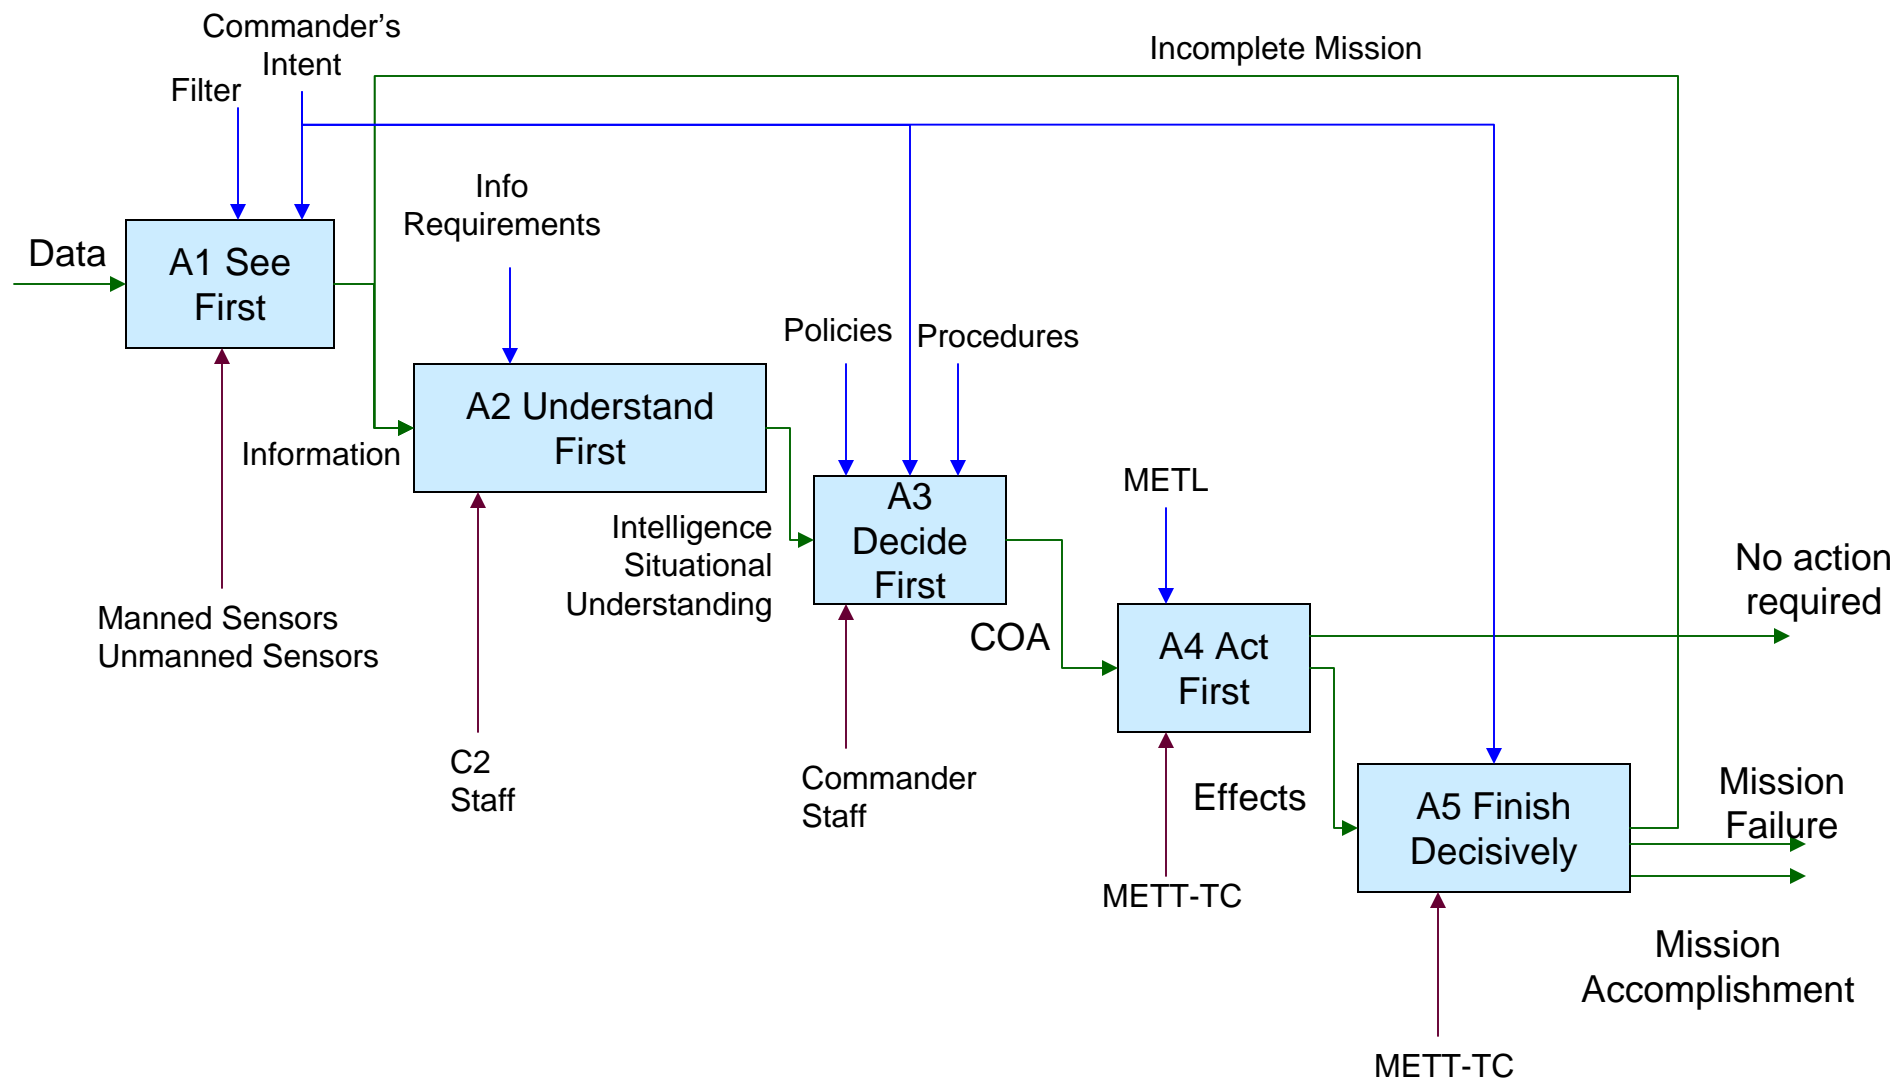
Commander's Intent

Filter

Incomplete Mission

Data

A1 See First

Info Requirements

Policies

Procedures

A2 Understand First

Information

A3 Decide First

METL

Intelligence Situational Understanding

No action required

Manned Sensors Unmanned Sensors

COA

A4 Act First

C2 Staff

Commander Staff

Effects

Mission Failure

A5 Finish Decisively

METT-TC

Mission Accomplishment

METT-TC